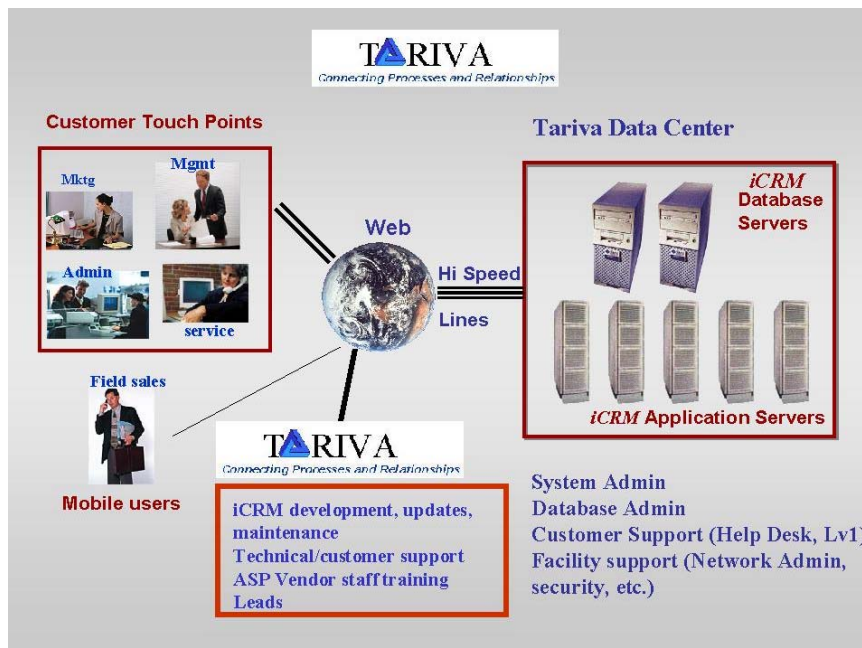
TARIVA
Connecting Processes and Relationships

Customer Touch Points

Mktg
Mgmt
Admin
service

Tariva Data Center

iCRM
Database
Servers

Web

Hi Speed
Lines

iCRM Application Servers

Field sales

Mobile users

TARIVA
Connecting Processes and Relationships

iCRM development, updates, maintenance
Technical/customer support
ASP Vendor staff training
Leads

System Admin
Database Admin
Customer Support (Help Desk, Lv1)
Facility support (Network Admin, security, etc.)